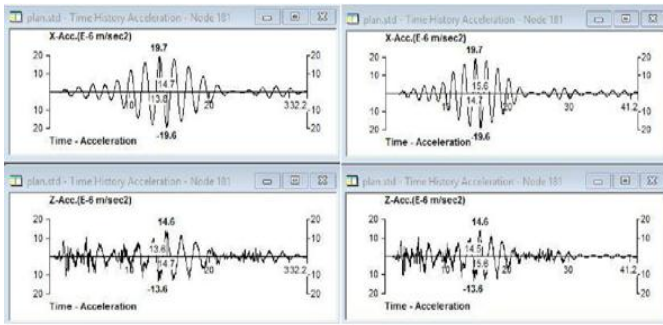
plan.std - Time History Acceleration - Node 181

X-Acc.(E-6 m/sec2)

19.7

20 10 10 20

14.7 13.8

10 20 33.2

-19.6

Time - Acceleration

20 10 -10 -20

plan.std - Time History Acceleration - Node 181

X-Acc.(E-6 m/sec2)

19.7

20 10 10 20

15.6 14.7

10 20 30 41.2

-19.6

Time - Acceleration

20 10 -10 -20

plan.std - Time History Acceleration - Node 181

Z-Acc.(E-6 m/sec2)

14.6

20 10 10 20

13.6 14.7

10 20 33.2

-13.6

Time - Acceleration

20 10 -10 -20

plan.std - Time History Acceleration - Node 181

Z-Acc.(E-6 m/sec2)

14.6

20 10 10 20

14.5 15.6

10 20 30 41.2

-13.6

Time - Acceleration

20 10 -10 -20